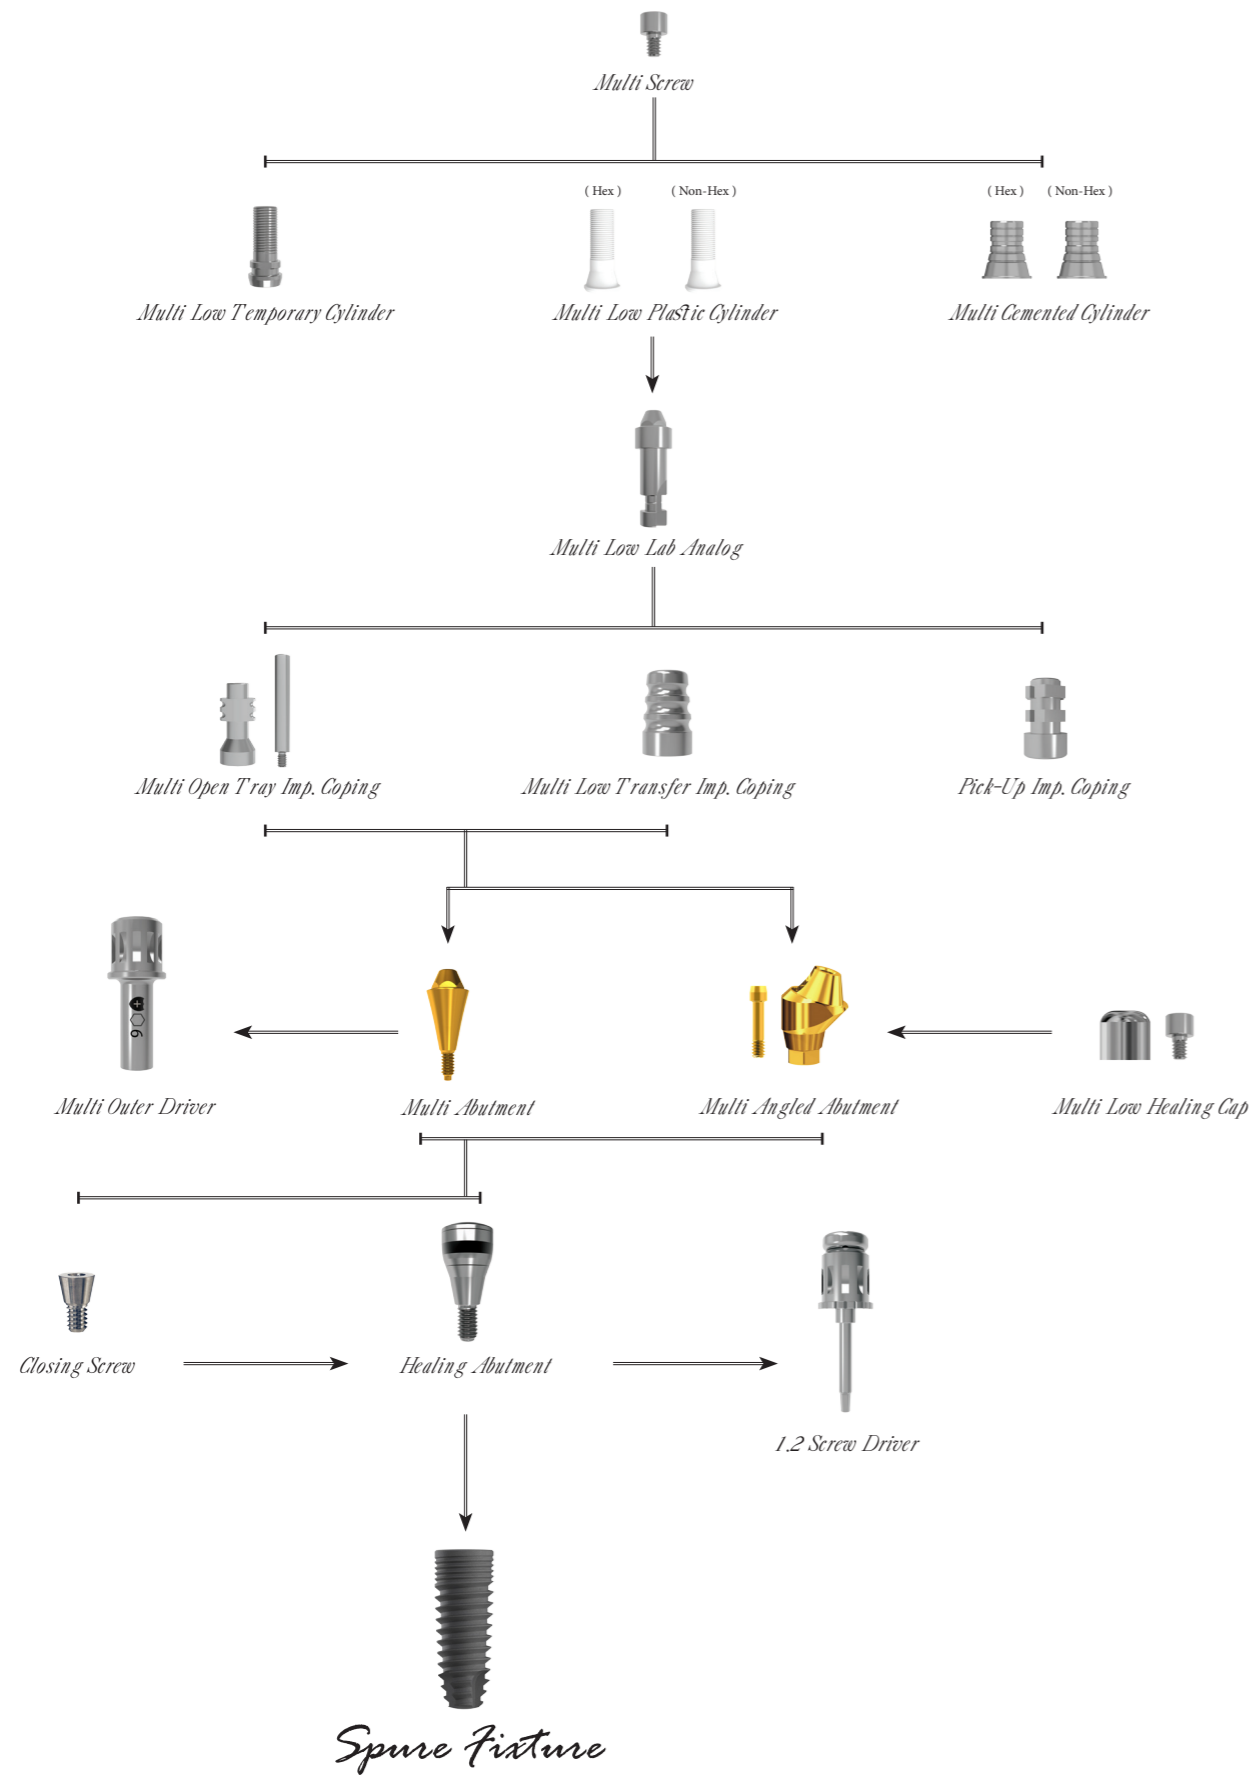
Multi Screw

( Hex ) ( Non-Hex ) ( Hex ) ( Non-Hex )

Multi Low Temporary Cylinder

Multi Low Plastic Cylinder

Multi Cemented Cylinder

Multi Low Lab Analog

Multi Open Tray Imp. Coping

Multi Low Transfer Imp. Coping

Pick-Up Imp. Coping

9

Multi Outer Driver

Multi Abutment

Multi Angled Abutment

Multi Low Healing Cap

Closing Screw

Healing Abutment

1.2 Screw Driver

Spure Fixture